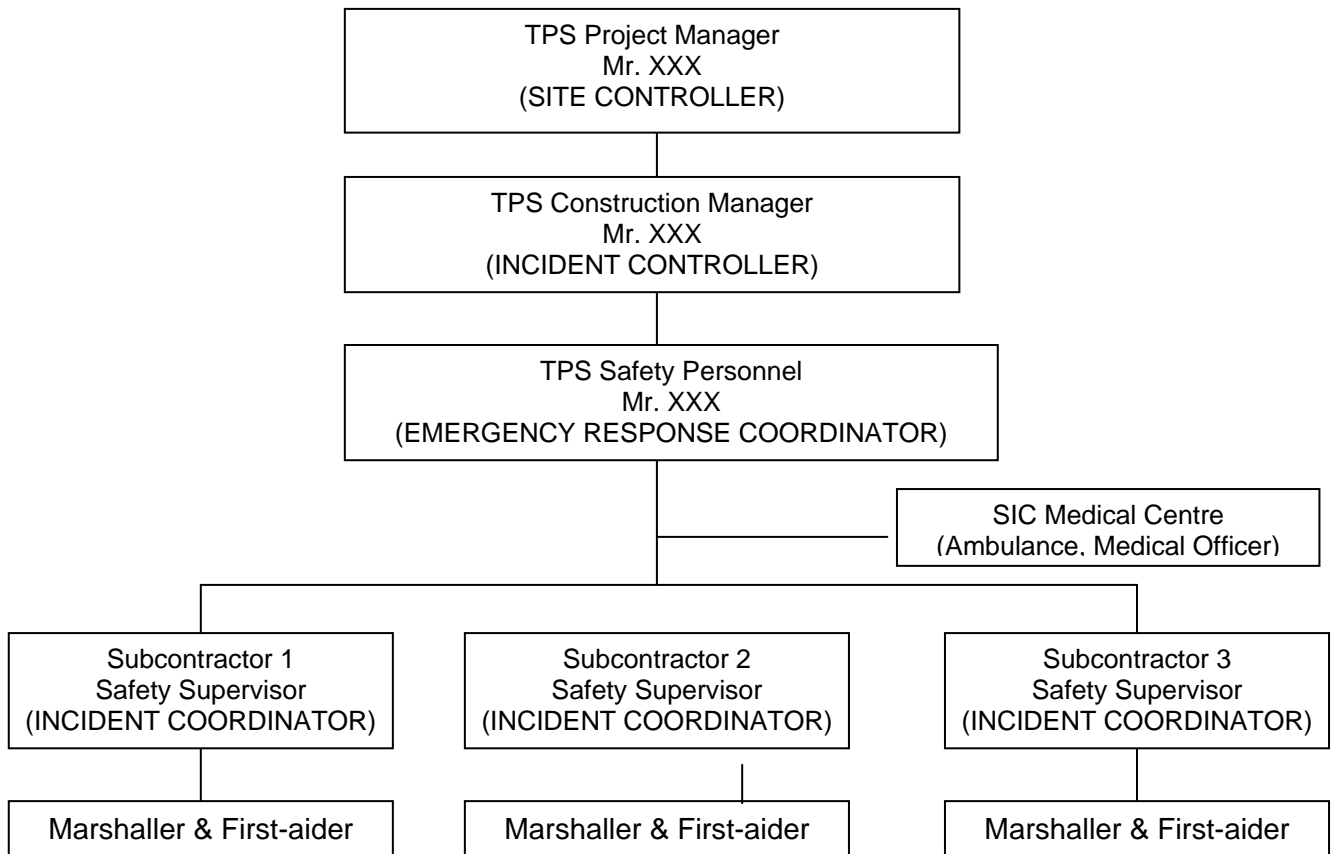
TPS Project Manager
Mr. XXX
(SITE CONTROLLER)

TPS Construction Manager
Mr. XXX
(INCIDENT CONTROLLER)

TPS Safety Personnel
Mr. XXX
(EMERGENCY RESPONSE COORDINATOR)

SIC Medical Centre
(Ambulance, Medical Officer)

Subcontractor 1
Safety Supervisor
(INCIDENT COORDINATOR)

Subcontractor 2
Safety Supervisor
(INCIDENT COORDINATOR)

Subcontractor 3
Safety Supervisor
(INCIDENT COORDINATOR)

Marshaller & First-aider

Marshaller & First-aider

Marshaller & First-aider